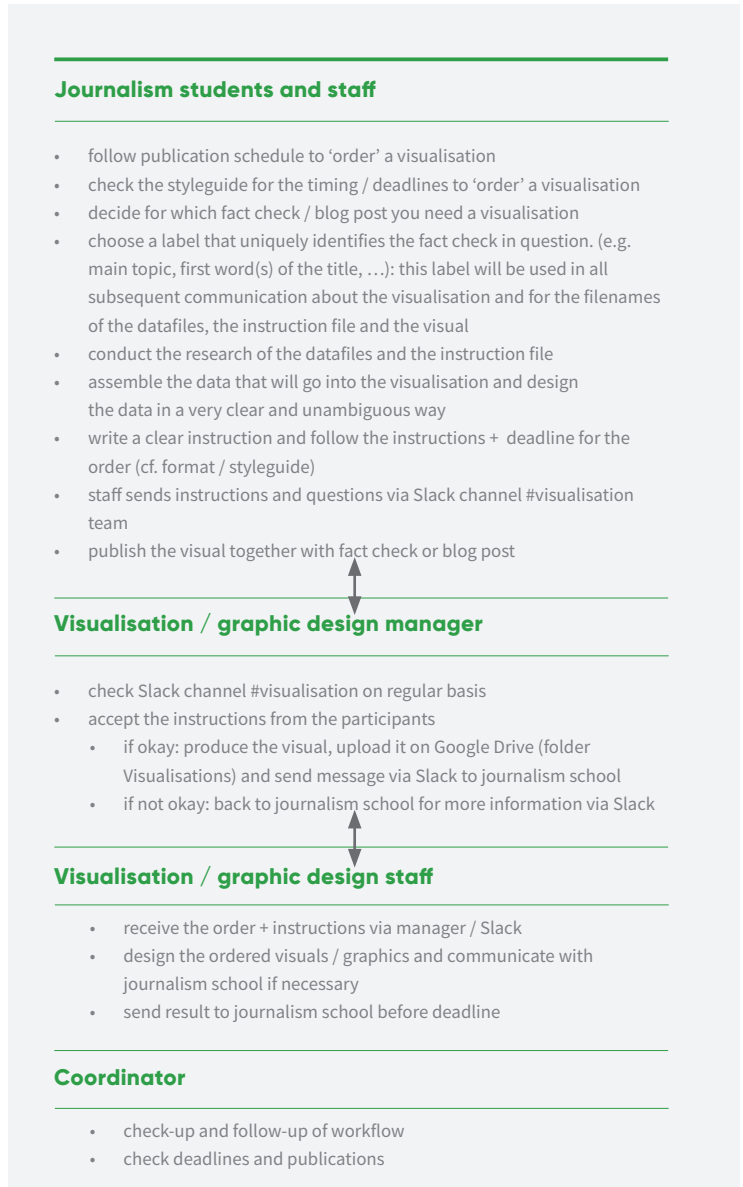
**Journalism students and staff**

- follow publication schedule to 'order' a visualisation
- check the styleguide for the timing / deadlines to 'order' a visualisation
- decide for which fact check / blog post you need a visualisation
- choose a label that uniquely identifies the fact check in question. (e.g. main topic, first word(s) of the title, …): this label will be used in all subsequent communication about the visualisation and for the filenames of the datafiles, the instruction file and the visual
- conduct the research of the datafiles and the instruction file
- assemble the data that will go into the visualisation and design the data in a very clear and unambiguous way
- write a clear instruction and follow the instructions + deadline for the order (cf. format / styleguide)
- staff sends instructions and questions via Slack channel #visualisation team
- publish the visual together with fact check or blog post

**Visualisation / graphic design manager**

- check Slack channel #visualisation on regular basis
- accept the instructions from the participants
    - if okay: produce the visual, upload it on Google Drive (folder Visualisations) and send message via Slack to journalism school
    - if not okay: back to journalism school for more information via Slack

**Visualisation / graphic design staff**

- receive the order + instructions via manager / Slack
- design the ordered visuals / graphics and communicate with journalism school if necessary
- send result to journalism school before deadline

**Coordinator**

- check-up and follow-up of workflow
- check deadlines and publications